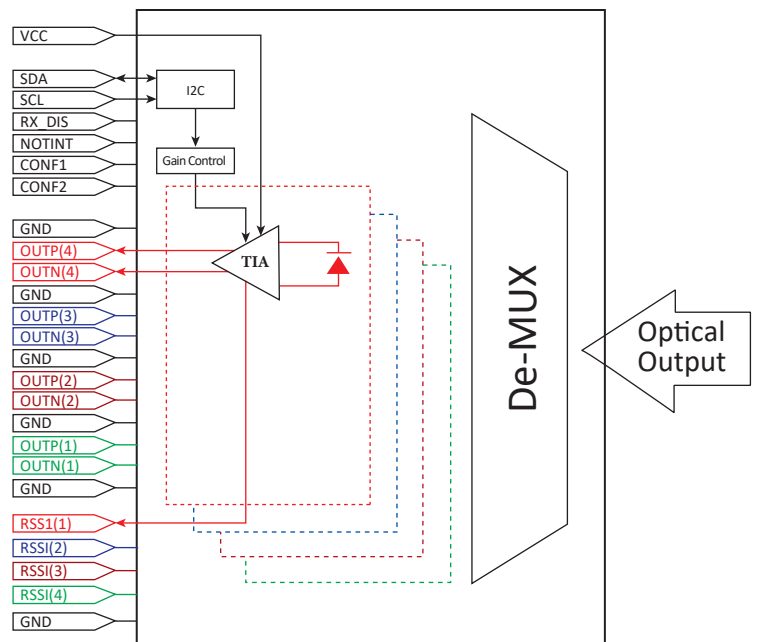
VCC
SDA
SCL
RX_DIS
NOTINT
CONF1
CONF2
GND
OUTP(4)
OUTN(4)
GND
OUTP(3)
OUTN(3)
GND
OUTP(2)
OUTN(2)
GND
OUTP(1)
OUTN(1)
GND
RSS1(1)
RSSI(2)
RSSI(3)
RSSI(4)
GND

I2C

Gain Control

TIA

De-MUX

Optical Output